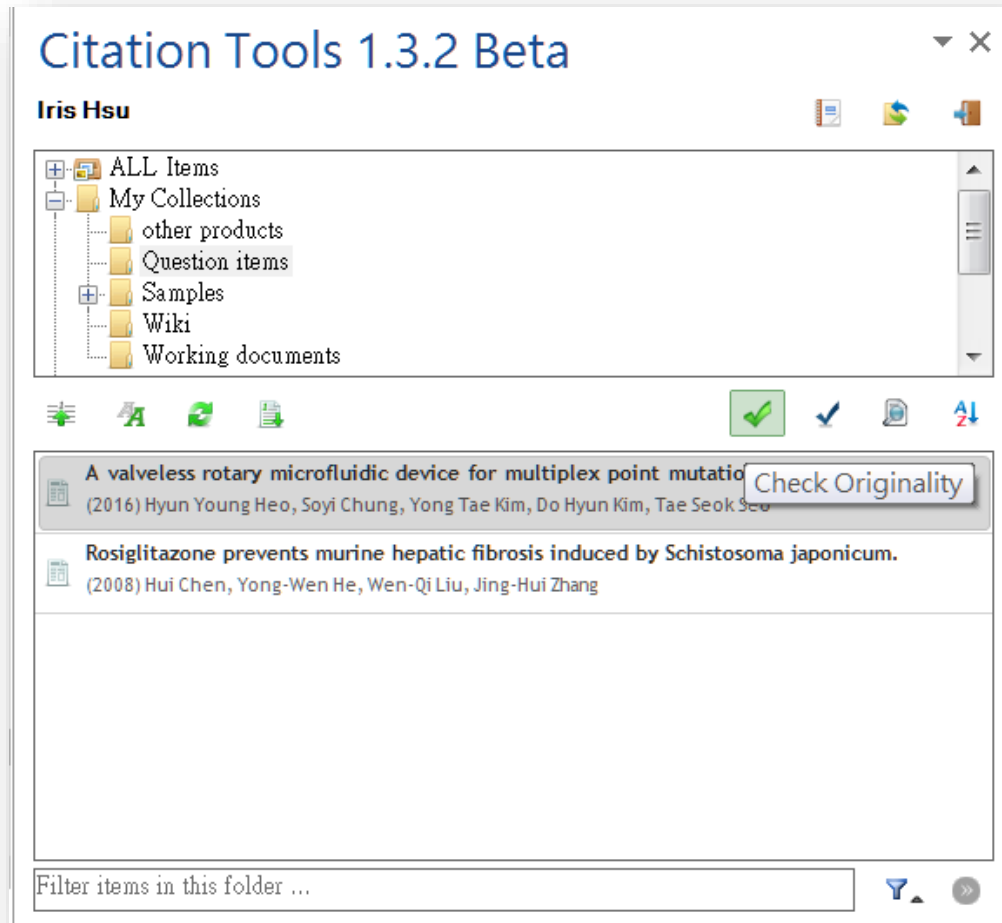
Citation Tools 1.3.2 Beta

Iris Hsu

ALL Items
My Collections
other products
Question items
Samples
Wiki
Working documents

A valveless rotary microfluidic device for multiplex point mutatio
Check Originality
(2016) Hyun Young Heo, Soyi Chung, Yong Tae Kim, Do Hyun Kim, Tae Seok Seo

Rosiglitazone prevents murine hepatic fibrosis induced by Schistosoma japonicum.
(2008) Hui Chen, Yong-Wen He, Wen-Qi Liu, Jing-Hui Zhang

Filter items in this folder ...